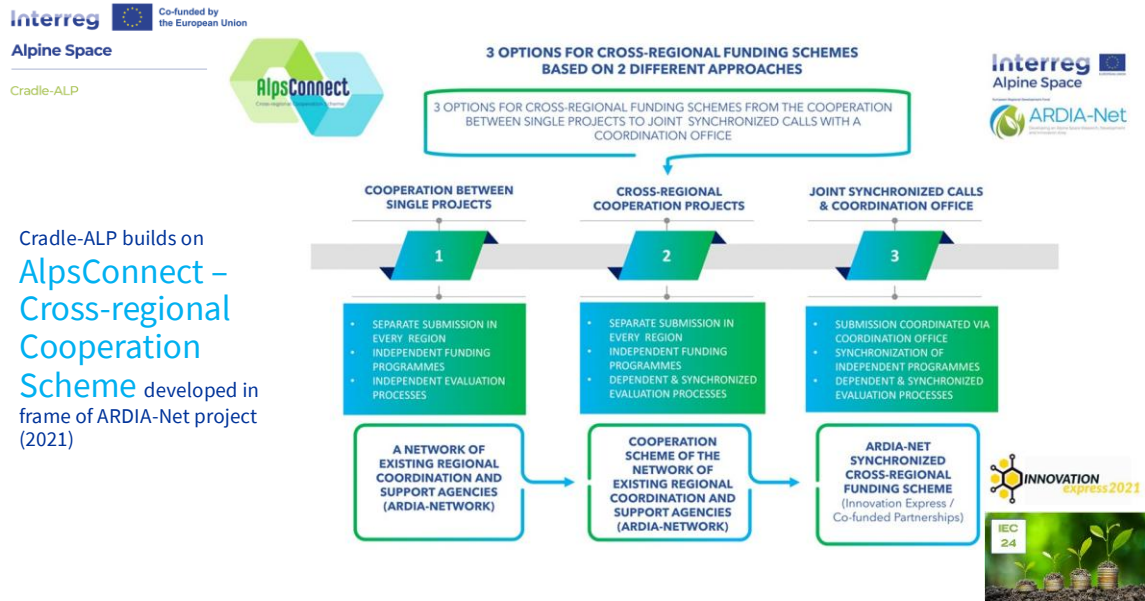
Interreg Co-funded by the European Union

Alpine Space

Cradle-ALP

AlpsConnect
Cross-regional Cooperation Scheme

3 OPTIONS FOR CROSS-REGIONAL FUNDING SCHEMES BASED ON 2 DIFFERENT APPROACHES

Interreg
Alpine Space

ARDIA-Net

3 OPTIONS FOR CROSS-REGIONAL FUNDING SCHEMES FROM THE COOPERATION BETWEEN SINGLE PROJECTS TO JOINT SYNCHRONIZED CALLS WITH A COORDINATION OFFICE

COOPERATION BETWEEN SINGLE PROJECTS

CROSS-REGIONAL COOPERATION PROJECTS

JOINT SYNCHRONIZED CALLS & COORDINATION OFFICE

Cradle-ALP builds on AlpsConnect – Cross-regional Cooperation Scheme developed in frame of ARDIA-Net project (2021)

1

2

3

- SEPARATE SUBMISSION IN EVERY REGION
- INDEPENDENT FUNDING PROGRAMMES
- INDEPENDENT EVALUATION PROCESSES

- SEPARATE SUBMISSION IN EVERY REGION
- INDEPENDENT FUNDING PROGRAMMES
- DEPENDENT & SYNCHRONIZED EVALUATION PROCESSES

- SUBMISSION COORDINATED VIA COORDINATION OFFICE
- SYNCHRONIZATION OF INDEPENDENT PROGRAMMES
- DEPENDENT & SYNCHRONIZED EVALUATION PROCESSES

A NETWORK OF EXISTING REGIONAL COORDINATION AND SUPPORT AGENCIES (ARDIA-NETWORK)

COOPERATION SCHEME OF THE NETWORK OF EXISTING REGIONAL COORDINATION AND SUPPORT AGENCIES (ARDIA-NETWORK)

ARDIA-NET SYNCHRONIZED CROSS-REGIONAL FUNDING SCHEME (Innovation Express / Co-funded Partnerships)

INNOVATION express2021

IEC 24